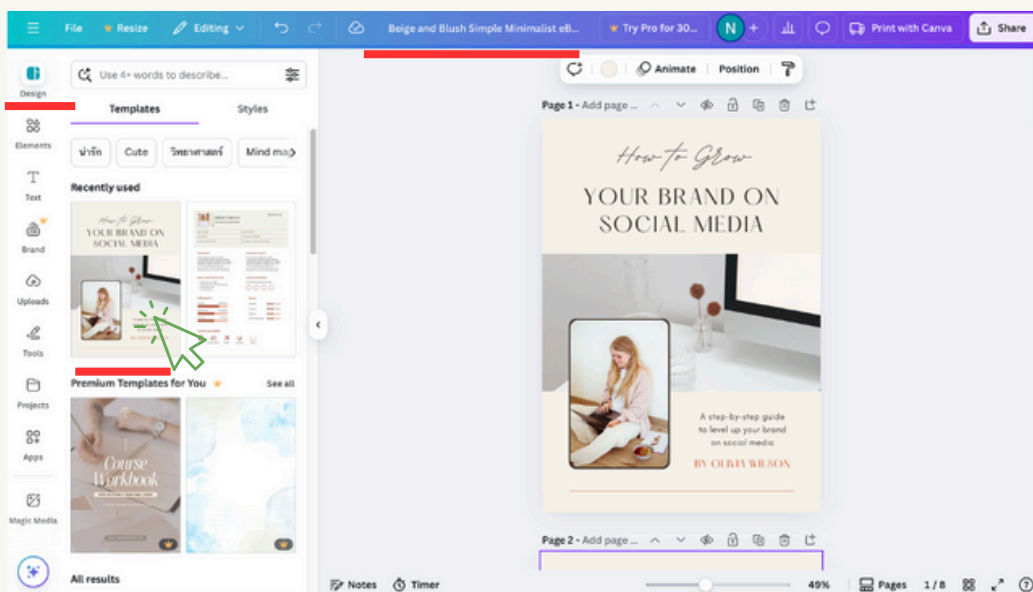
File Resize Editing

Beige and Blush Simple Minimalist eB...

Try Pro for 30...

N

Print with Canva

Share

Animate

Position

Design

Elements

Text

Brand

Uploads

Tools

Projects

Apps

Magic Media

Use 4+ words to describe...

Templates

Styles

น่ารัก

Cute

วิทยาศาสตร์

Mind map

Recently used

How to Grow YOUR BRAND ON SOCIAL MEDIA

Premium Templates for You

See all

Course Workbook

All results

Page 1 - Add page ...

How to Grow

YOUR BRAND ON SOCIAL MEDIA

A step-by-step guide to level up your brand on social media

BY OLIVIA WILSON

Page 2 - Add page ...

Notes

Timer

49%

Pages

1 / 8